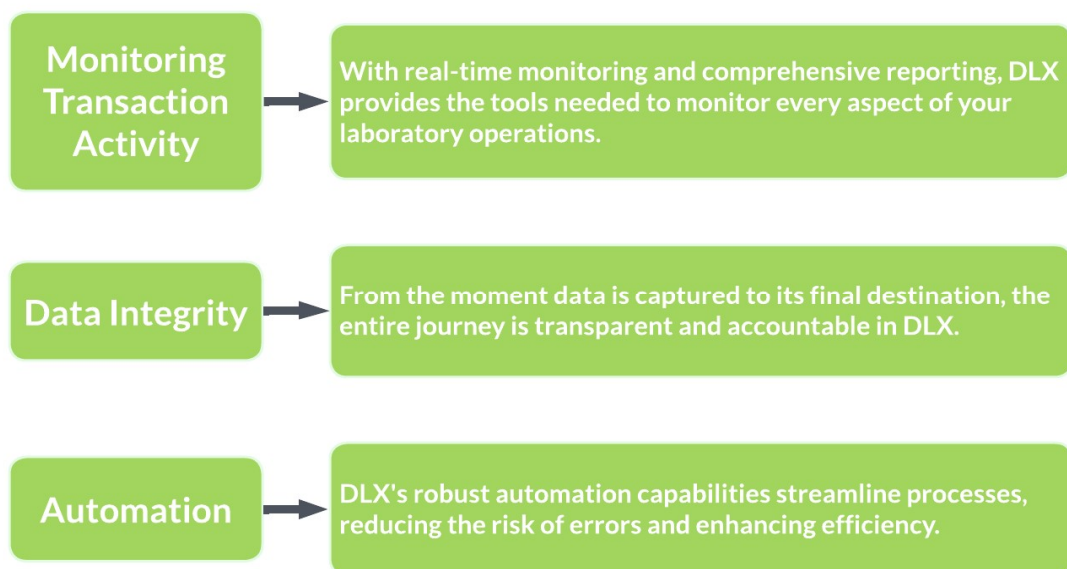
Monitoring Transaction Activity

With real-time monitoring and comprehensive reporting, DLX provides the tools needed to monitor every aspect of your laboratory operations.

Data Integrity

From the moment data is captured to its final destination, the entire journey is transparent and accountable in DLX.

Automation

DLX's robust automation capabilities streamline processes, reducing the risk of errors and enhancing efficiency.